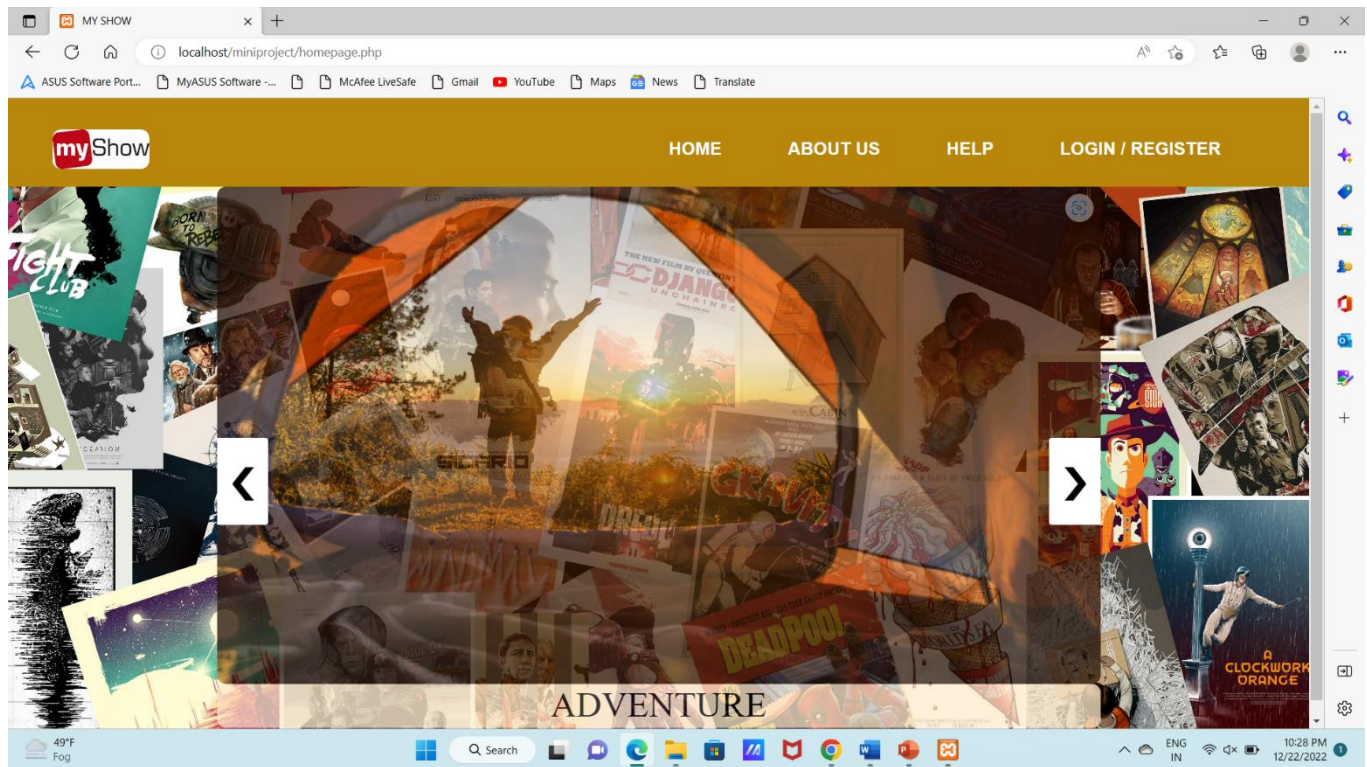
MY SHOW

localhost/miniproject/homepage.php

ASUS Software Port... MyASUS Software -... McAfee LiveSafe Gmail YouTube Maps News Translate

myShow

HOME ABOUT US HELP LOGIN / REGISTER

FIGHT CLUB

BORN TO REBEL

DJANGO UNCHAINED

SICARIO

GRAVITY

DEADPOOL

A CLOCKWORK ORANGE

‹ ›

ADVENTURE

49°F Fog

Search

ENG IN

10:28 PM 12/22/2022